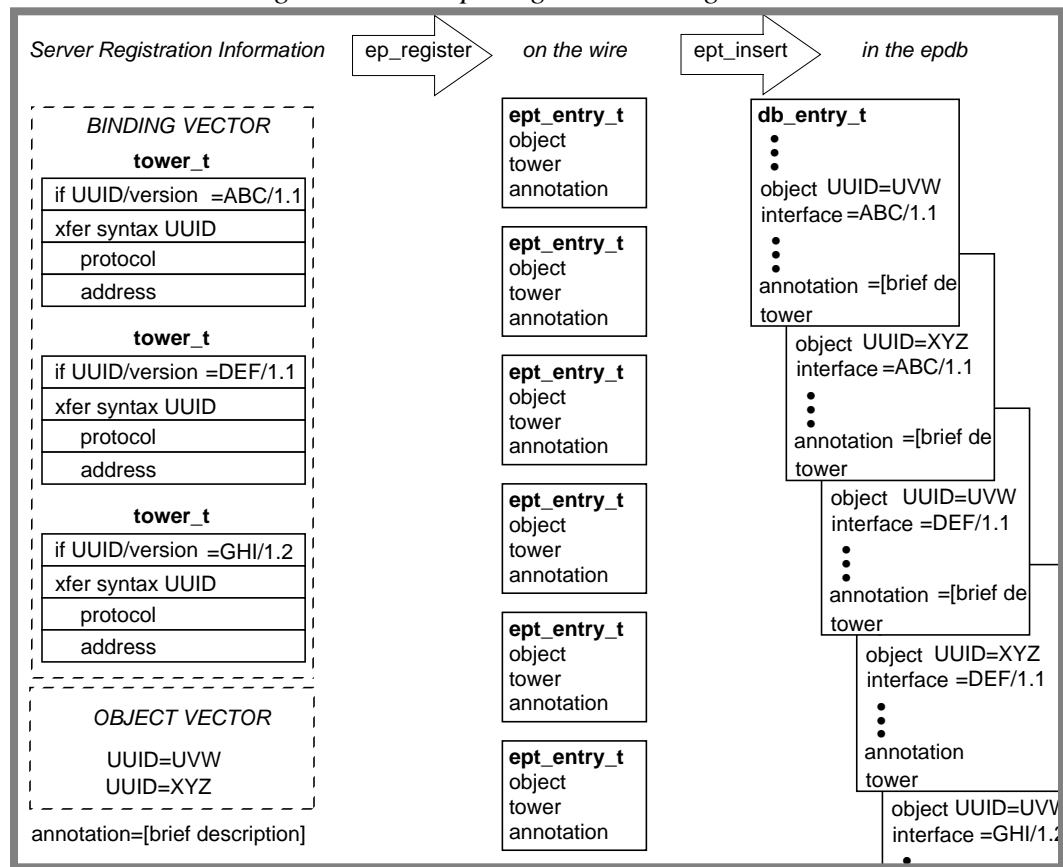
Server Registration Information

ep_register

on the wire

ept_insert

in the epdb

BINDING VECTOR

tower_t

| if UUID/version =ABC/1.1 |
|---|
| xfer syntax UUID |
| protocol |
| address |

tower_t

| if UUID/version =DEF/1.1 |
|---|
| xfer syntax UUID |
| protocol |
| address |

tower_t

| if UUID/version =GHI/1.2 |
|---|
| xfer syntax UUID |
| protocol |
| address |

OBJECT VECTOR

UUID=UVW
UUID=XYZ

annotation=[brief description]

**ept_entry_t**
object
tower
annotation

**ept_entry_t**
object
tower
annotation

**ept_entry_t**
object
tower
annotation

**ept_entry_t**
object
tower
annotation

**ept_entry_t**
object
tower
annotation

**ept_entry_t**
object
tower
annotation

**db_entry_t**
object UUID=UVW
interface =ABC/1.1
annotation =[brief de
tower

object UUID=XYZ
interface =ABC/1.1
annotation =[brief de
tower

object UUID=UVW
interface =DEF/1.1
annotation =[brief de
tower

object UUID=XYZ
interface =DEF/1.1
annotation
tower

object UUID=UVW
interface =GHI/1.2